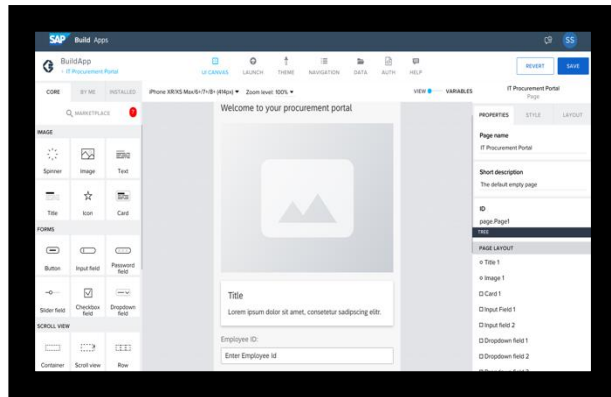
SAP Build Apps

SS

BuildApp
‹ IT Procurement Portal

UI CANVAS LAUNCH THEME NAVIGATION DATA AUTH HELP

REVERT SAVE

CORE BY ME INSTALLED

MARKETPLACE

IMAGE

Spinner Image Text

Title Icon Card

FORMS

Button Input field Password field

Slider field Checkbox field Dropdown field

SCROLL VIEW

Container Scroll view Row

iPhone XR/XS Max/6+/7+/8+ (414px) ▾ Zoom level: 100% ▾

VIEW VARIABLES

Welcome to your procurement portal

Title

Lorem ipsum dolor sit amet, consetetur sadipscing elitr.

Employee ID:

Enter Employee Id

IT Procurement Portal
Page

PROPERTIES STYLE LAYOUT

Page name
IT Procurement Portal

Short description
The default empty page

ID
page.Page1

TREE

PAGE LAYOUT

Title 1

Image 1

Card 1

Input Field 1

Input field 2

Dropdown field 1

Dropdown field 2

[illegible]